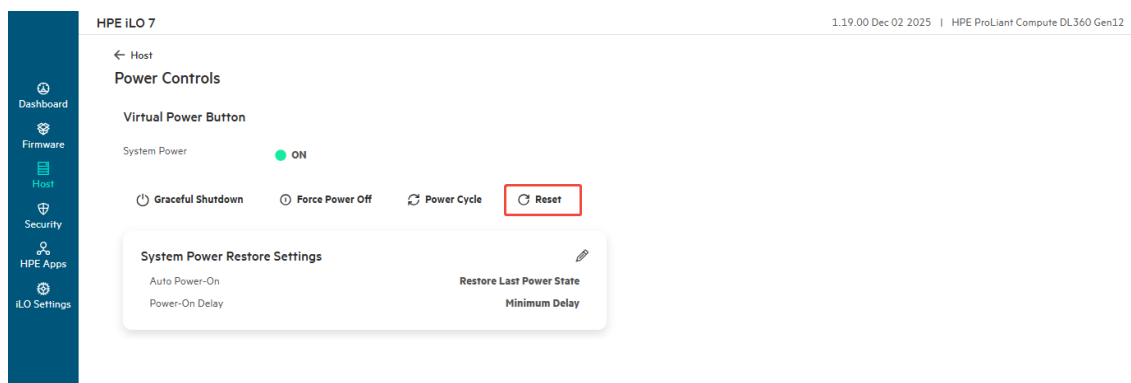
HPE iLO 7

1.19.00 Dec 02 2025 | HPE ProLiant Compute DL360 Gen12

Dashboard
Firmware
Host
Security
HPE Apps
iLO Settings

← Host

Power Controls

Virtual Power Button

System Power ON

Graceful Shutdown
Force Power Off
Power Cycle
Reset

System Power Restore Settings

| Auto Power-On | Restore Last Power State |
|---|---|
| Power-On Delay | Minimum Delay |